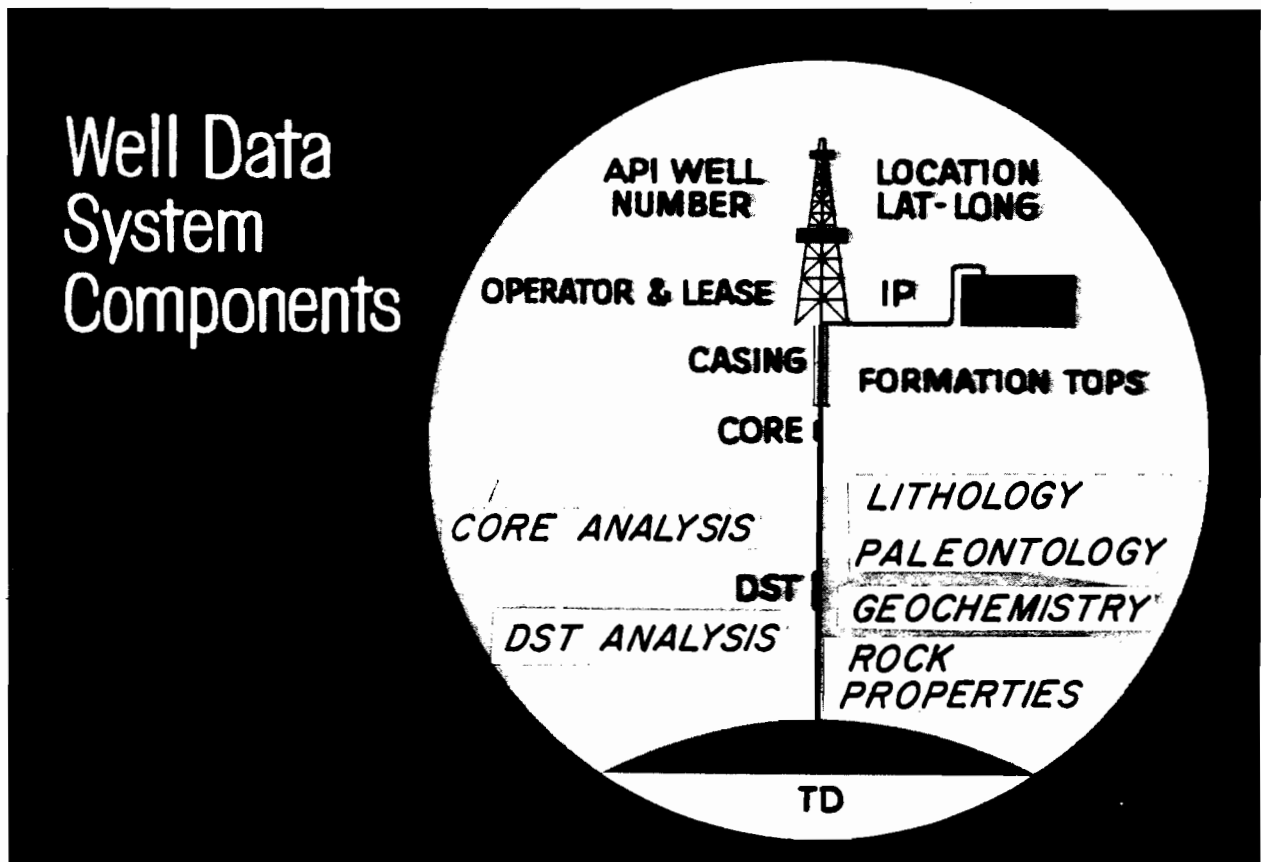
Well Data System Components

API WELL NUMBER

LOCATION LAT-LONG

OPERATOR & LEASE

IP

CASING

FORMATION TOPS

CORE

LITHOLOGY

CORE ANALYSIS

PALEONTOLOGY

DST

GEOCHEMISTRY

DST ANALYSIS

ROCK PROPERTIES

TD